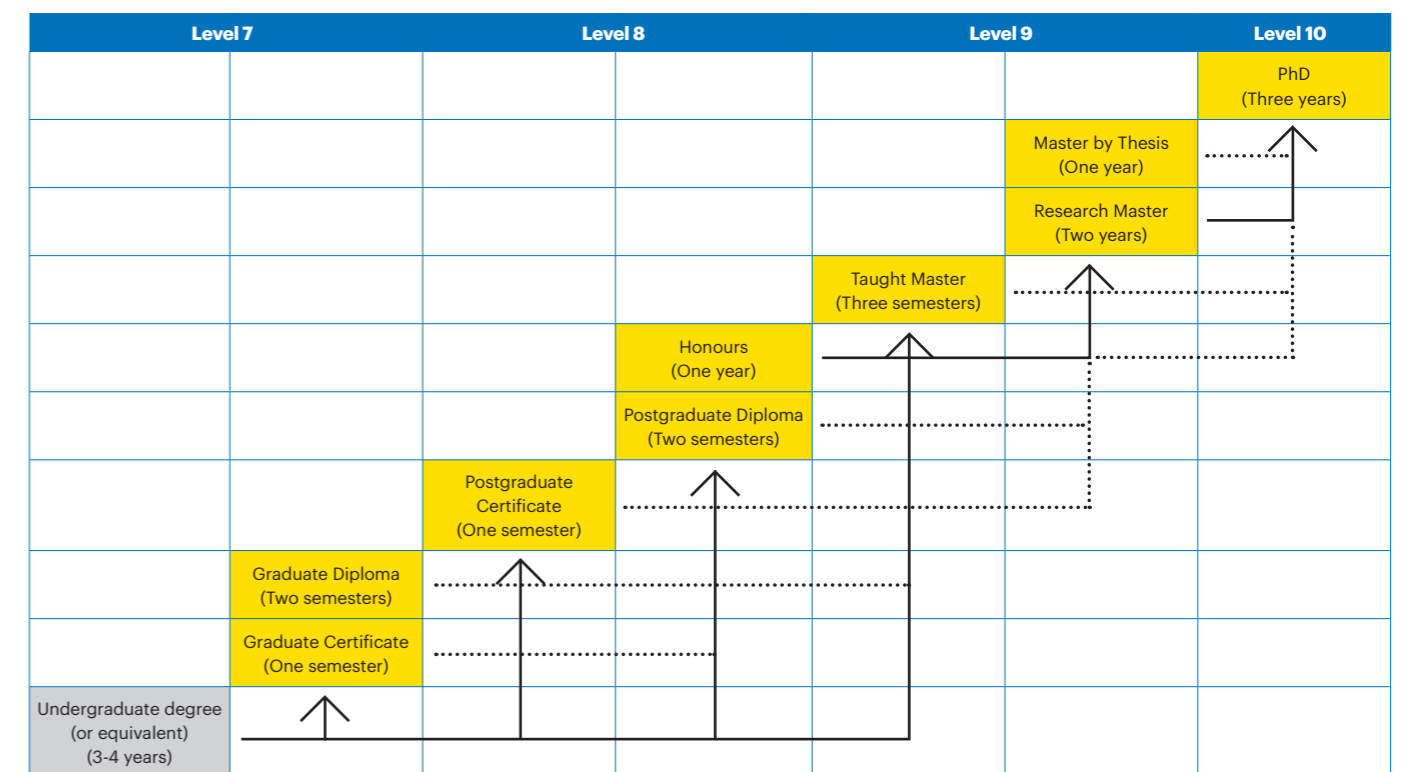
Level 7

Level 8

Level 9

Level 10

PhD
(Three years)

Master by Thesis
(One year)

Research Master
(Two years)

Taught Master
(Three semesters)

Honours
(One year)

Postgraduate Diploma
(Two semesters)

Postgraduate Certificate
(One semester)

Graduate Diploma
(Two semesters)

Graduate Certificate
(One semester)

Undergraduate degree
(or equivalent)
(3-4 years)